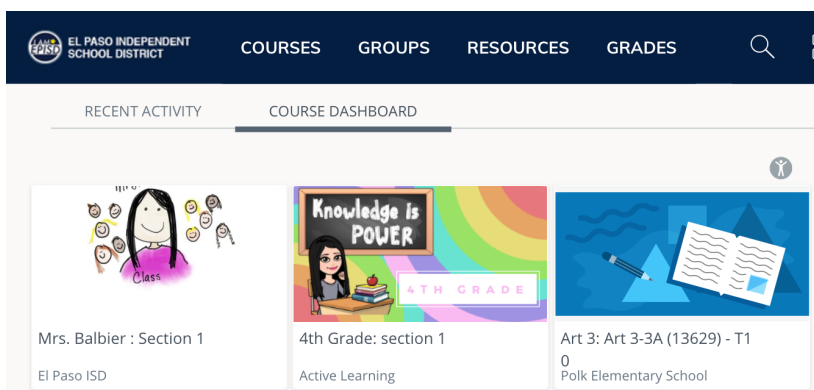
EPISD EL PASO INDEPENDENT SCHOOL DISTRICT

COURSES GROUPS RESOURCES GRADES

RECENT ACTIVITY COURSE DASHBOARD

Class

Knowledge is POWER

4TH GRADE

Mrs. Balbier : Section 1
El Paso ISD

4th Grade: section 1
Active Learning

Art 3: Art 3-3A (13629) - T1
0
Polk Elementary School